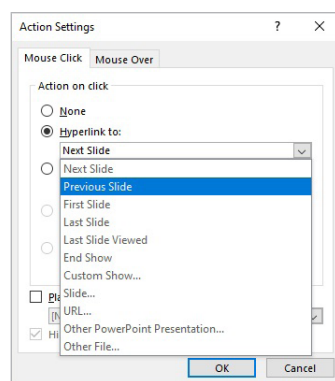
Action Settings ? ×

Mouse Click Mouse Over

Action on click

None

Hyperlink to:

Next Slide

Next Slide
Previous Slide
First Slide
Last Slide
Last Slide Viewed
End Show
Custom Show...
Slide...
URL...
Other PowerPoint Presentation...
Other File...

Pl

[N

Hi

OK Cancel